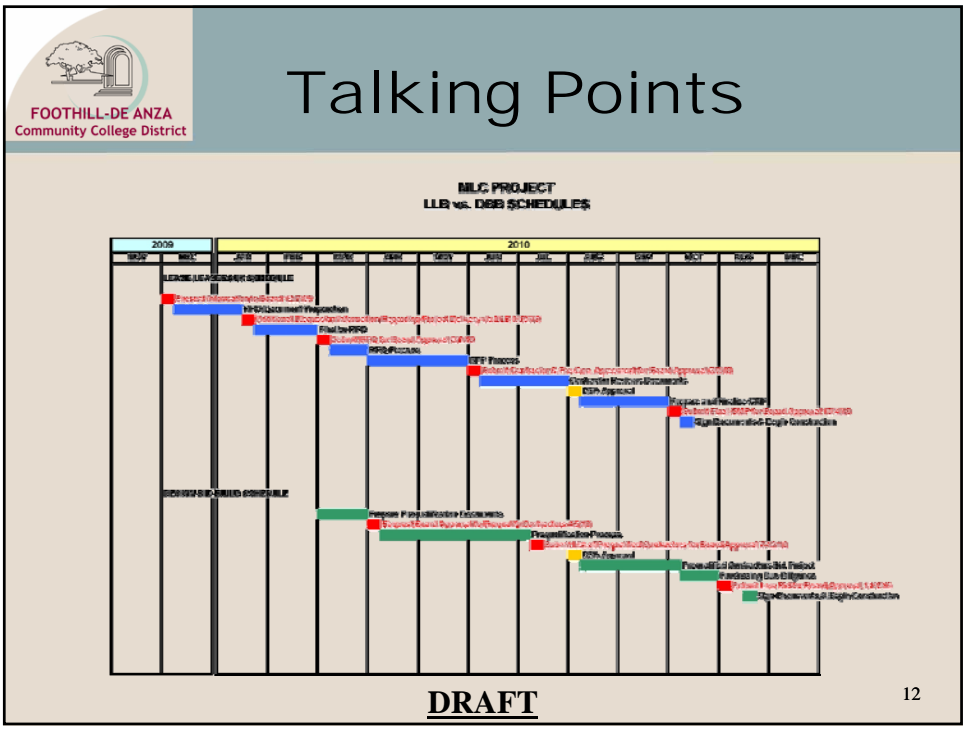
FOOTHILL-DE ANZA
Community College District

Talking Points

MLC PROJECT
LLB vs. DBB SCHEDULES

| 2009 | | 2010 | | | | | | | | | | | |
|---|---|---|---|---|---|---|---|---|---|---|---|---|---|
| NOV | DEC | JAN | FEB | MAR | APR | MAY | JUN | JUL | AUG | SEP | OCT | NOV | DEC |

LEASE LEASEBACK SCHEDULE
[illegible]
RFQ Document Preparation
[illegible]
Post for RFQ
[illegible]
RFQ Process
RFP Process
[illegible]
Contractor Reviews Documents
DSA Approval
Prepare and Finalize GMP
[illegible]
Sign Documents & Begin Construction

DESIGN BID BUILD SCHEDULE
Prepare Prequalification Documents
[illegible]
Prequalification Process
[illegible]
DSA Approval
Prequalified Contractors Bid Project
Purchasing Due Diligence
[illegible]
Sign Documents & Begin Construction

DRAFT

12